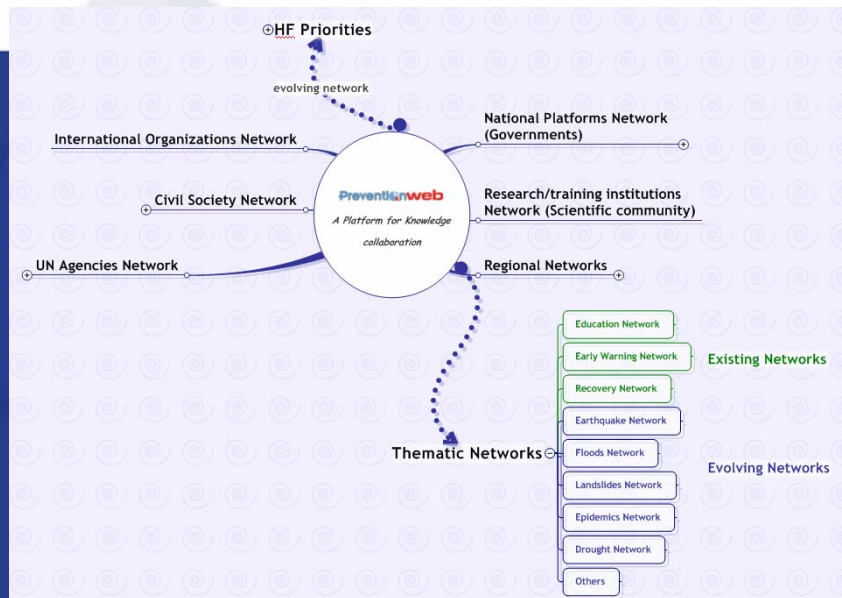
HF Priorities

evolving network

International Organizations Network

National Platforms Network (Governments)

Civil Society Network

PreventionWeb

A Platform for Knowledge collaboration

Research/training institutions Network (Scientific community)

UN Agencies Network

Regional Networks

Education Network

Early Warning Network

Recovery Network

Existing Networks

Earthquake Network

Thematic Networks

Floods Network

Evolving Networks

Landslides Network

Epidemics Network

Drought Network

Others